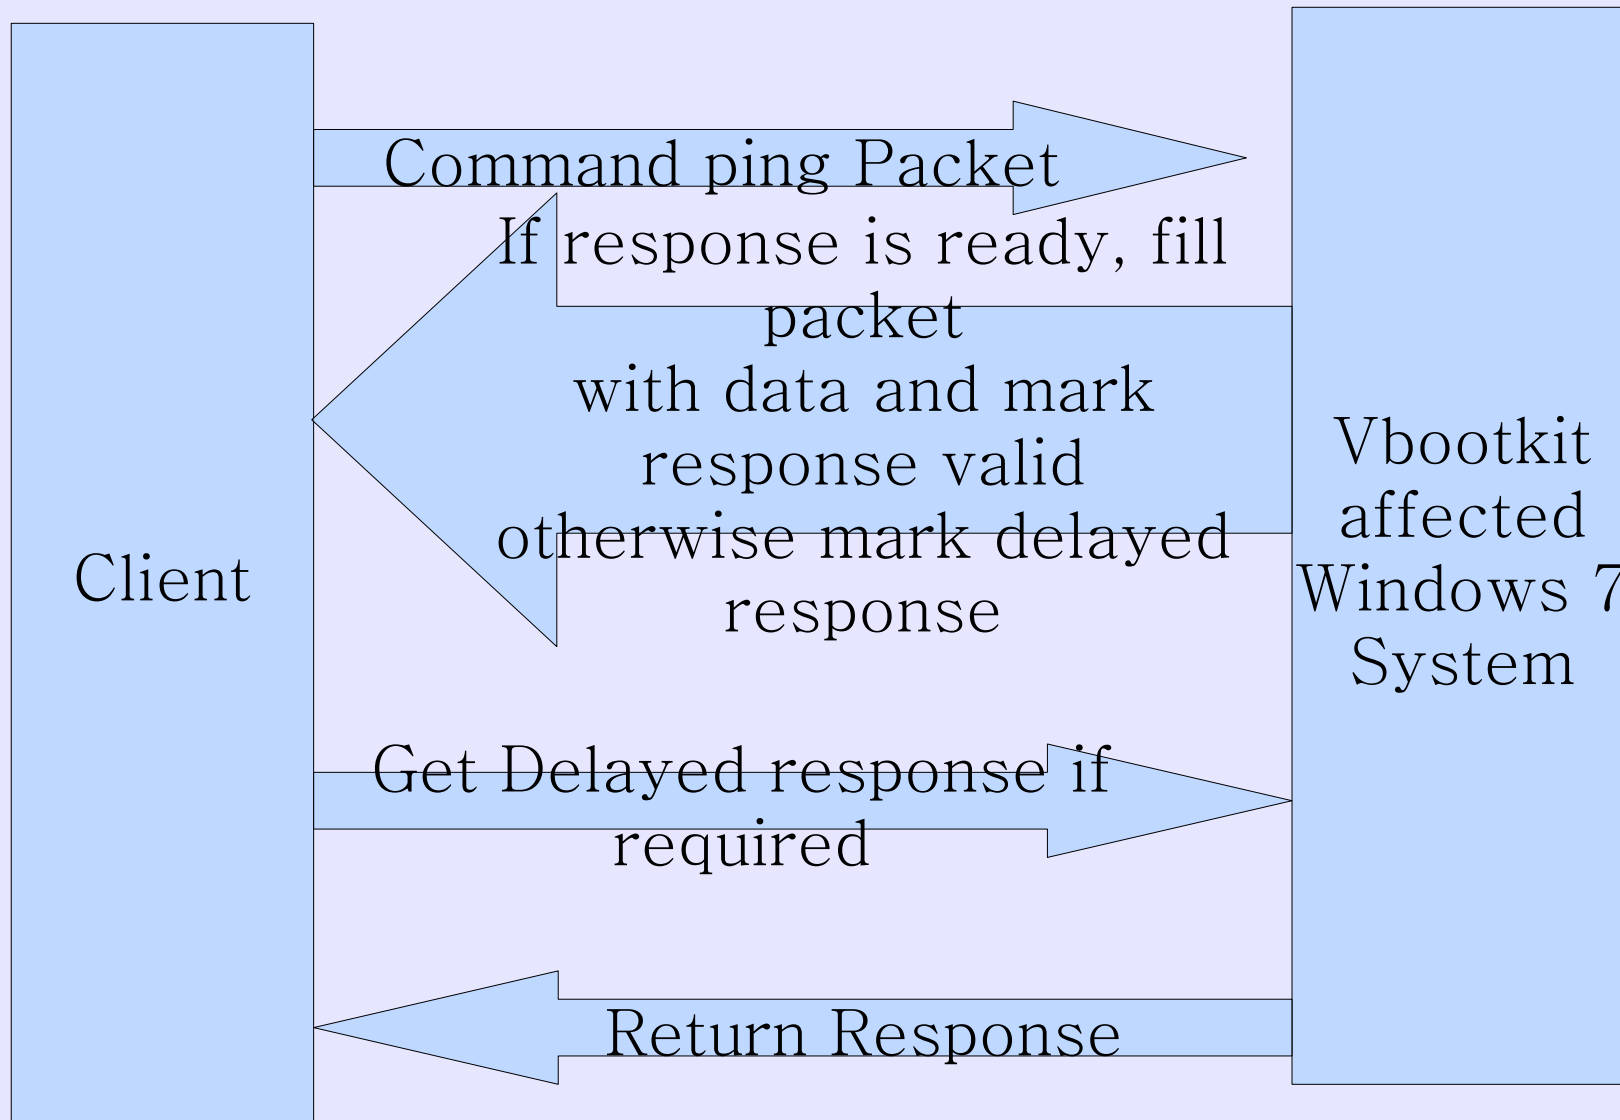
Client

Command ping Packet

If response is ready, fill packet with data and mark response valid otherwise mark delayed response

Vbootkit affected Windows 7 System

Get Delayed response if required

Return Response